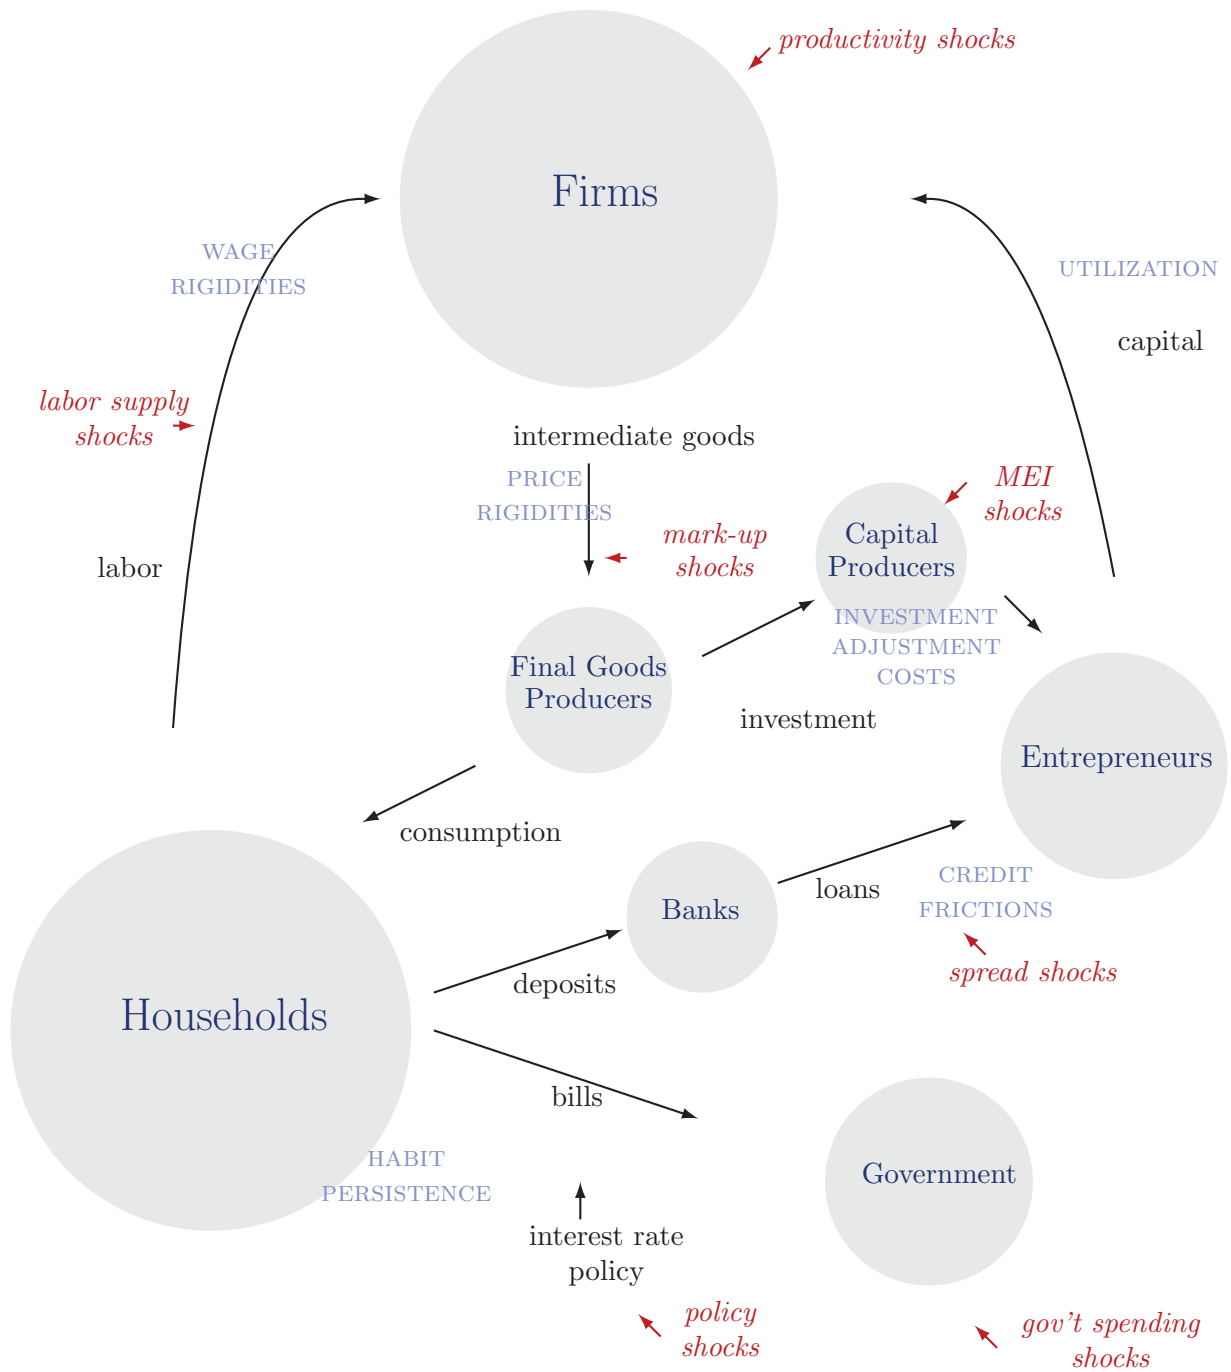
productivity shocks

Firms

WAGE RIGIDITIES

UTILIZATION

capital

labor supply shocks

intermediate goods

PRICE RIGIDITIES

MEI shocks

mark-up shocks

Capital Producers

labor

INVESTMENT ADJUSTMENT COSTS

Final Goods Producers

investment

Entrepreneurs

consumption

Banks

loans

CREDIT FRICTIONS

spread shocks

deposits

Households

bills

HABIT PERSISTENCE

Government

interest rate policy

policy shocks

gov't spending shocks